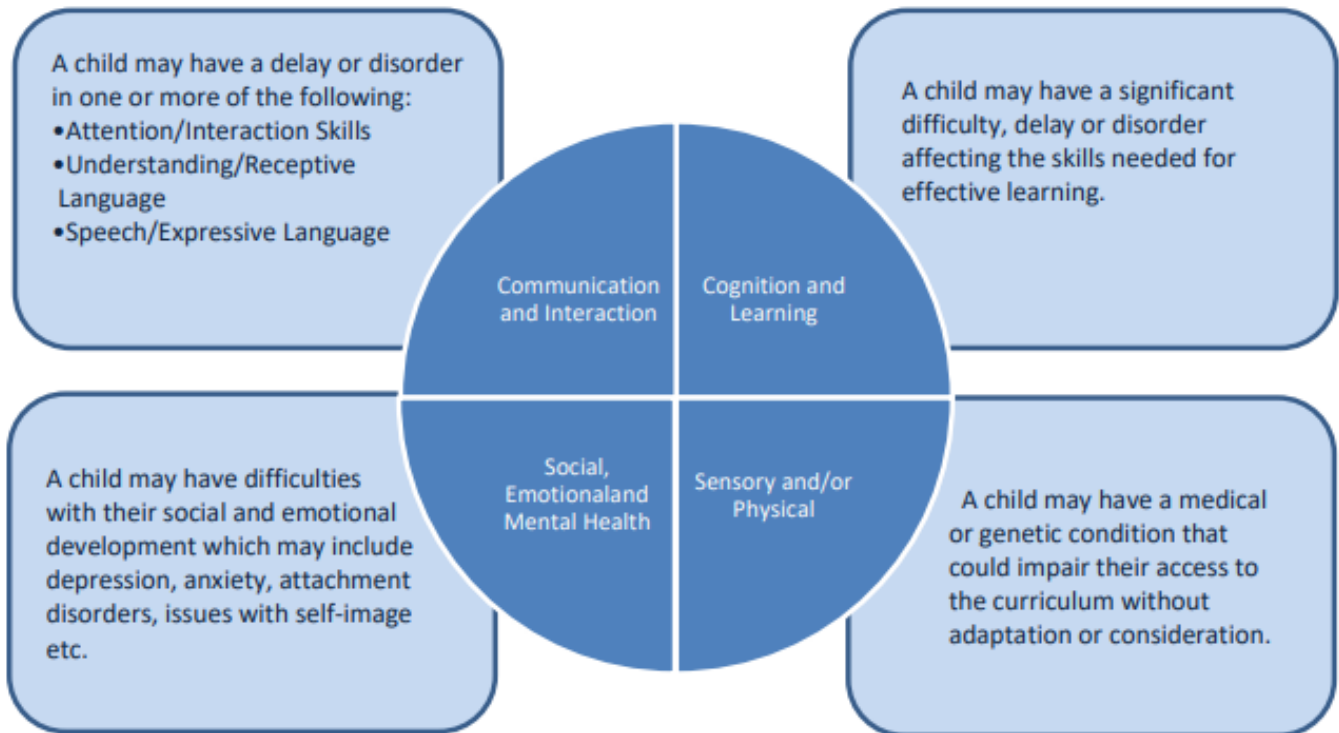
A child may have a delay or disorder in one or more of the following:
•Attention/Interaction Skills
•Understanding/Receptive Language
•Speech/Expressive Language

A child may have a significant difficulty, delay or disorder affecting the skills needed for effective learning.

Communication and Interaction

Cognition and Learning

Social, Emotionaland Mental Health

Sensory and/or Physical

A child may have difficulties with their social and emotional development which may include depression, anxiety, attachment disorders, issues with self-image etc.

A child may have a medical or genetic condition that could impair their access to the curriculum without adaptation or consideration.